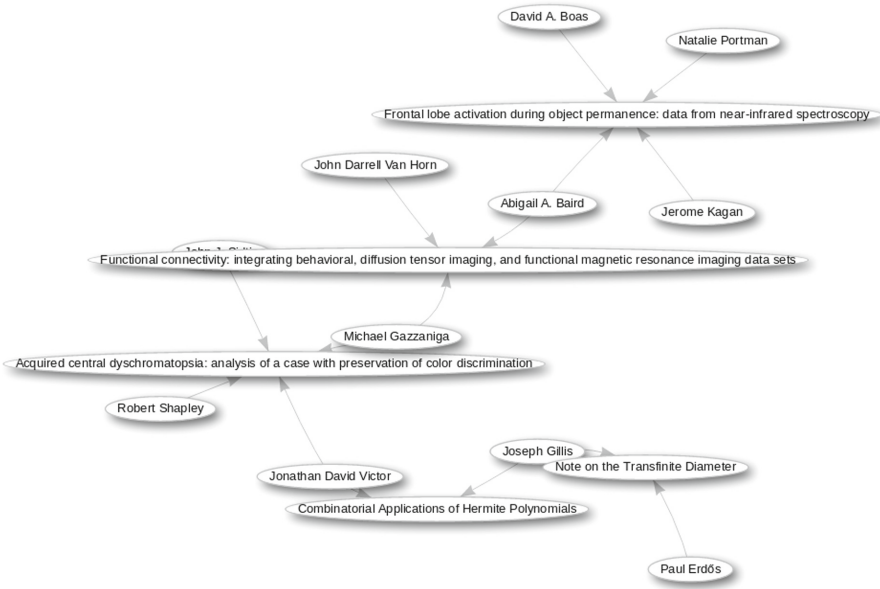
David A. Boas

Natalie Portman

Frontal lobe activation during object permanence: data from near-infrared spectroscopy

John Darrell Van Horn

Abigail A. Baird

Jerome Kagan

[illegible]

Functional connectivity: integrating behavioral, diffusion tensor imaging, and functional magnetic resonance imaging data sets

Michael Gazzaniga

Acquired central dyschromatopsia: analysis of a case with preservation of color discrimination

Robert Shapley

Joseph Gillis

Note on the Transfinite Diameter

Jonathan David Victor

Combinatorial Applications of Hermite Polynomials

Paul Erdős